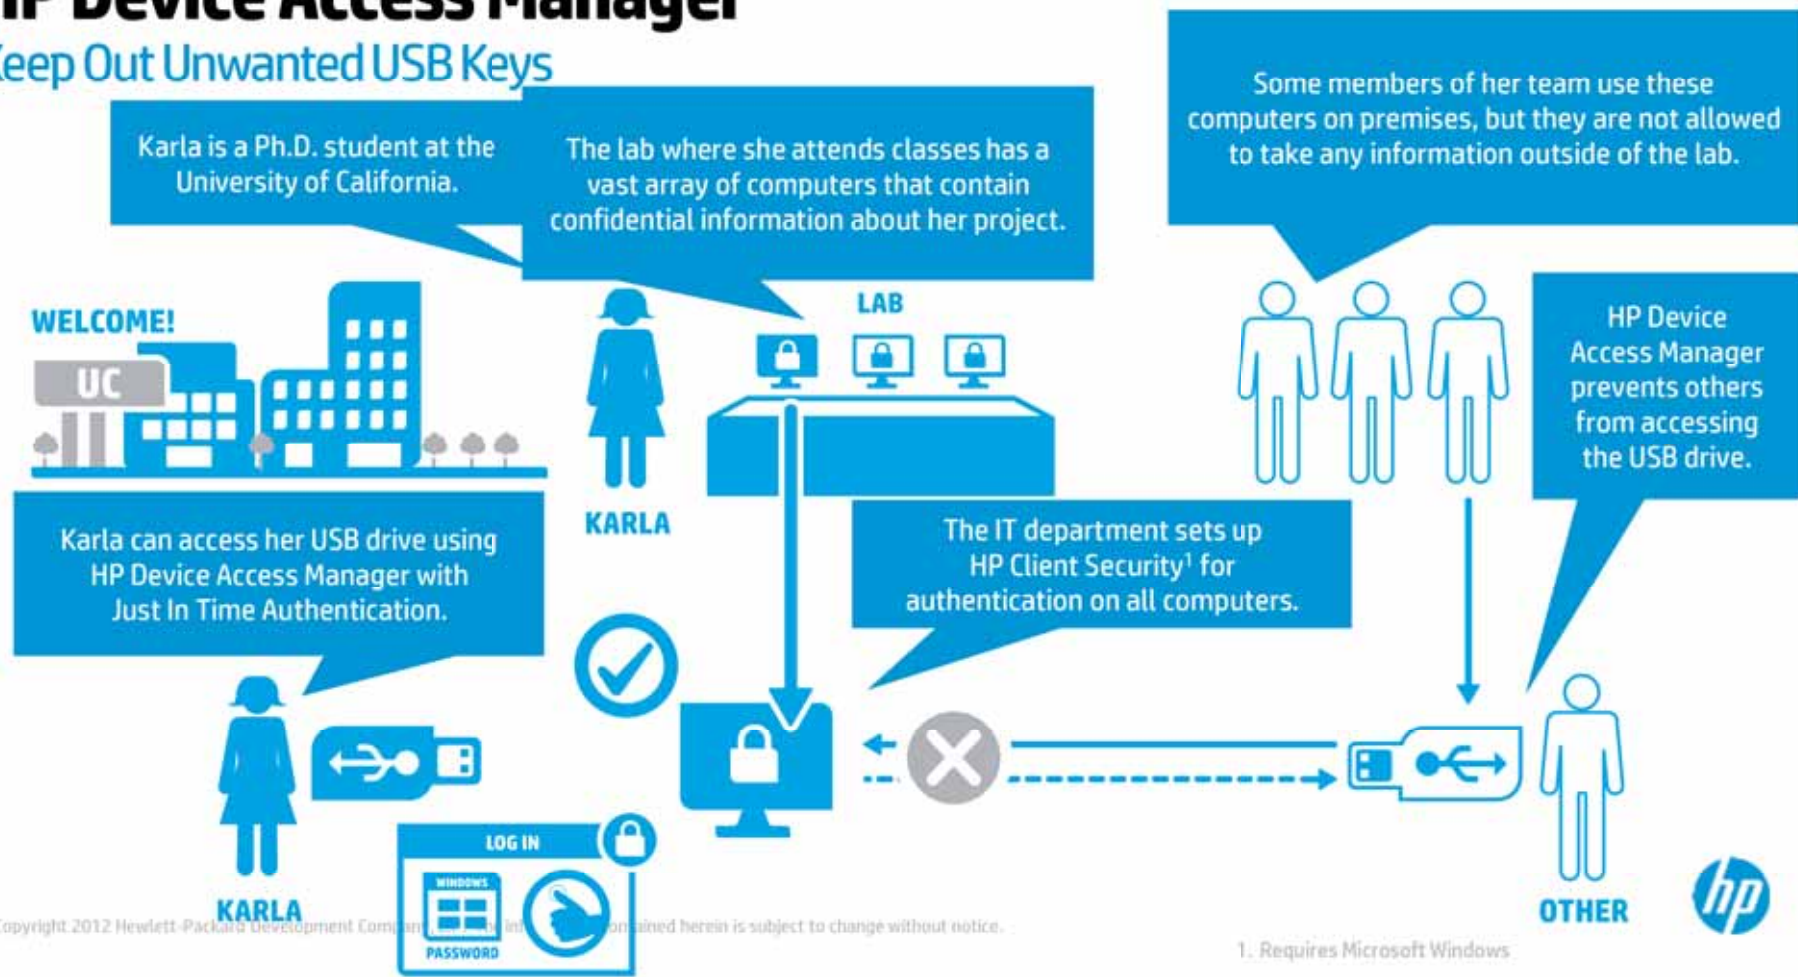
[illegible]P Device Access Manager
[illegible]eep Out Unwanted USB Keys

Karla is a Ph.D. student at the University of California.

The lab where she attends classes has a vast array of computers that contain confidential information about her project.

Some members of her team use these computers on premises, but they are not allowed to take any information outside of the lab.

WELCOME!

UC

LAB

KARLA

HP Device Access Manager prevents others from accessing the USB drive.

Karla can access her USB drive using HP Device Access Manager with Just In Time Authentication.

The IT department sets up HP Client Security$^1$ for authentication on all computers.

LOG IN

WINDOWS

PASSWORD

KARLA

OTHER

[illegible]opyright 2012 Hewlett-Packard Development Company, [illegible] information contained herein is subject to change without notice.

1. Requires Microsoft Windows

hp